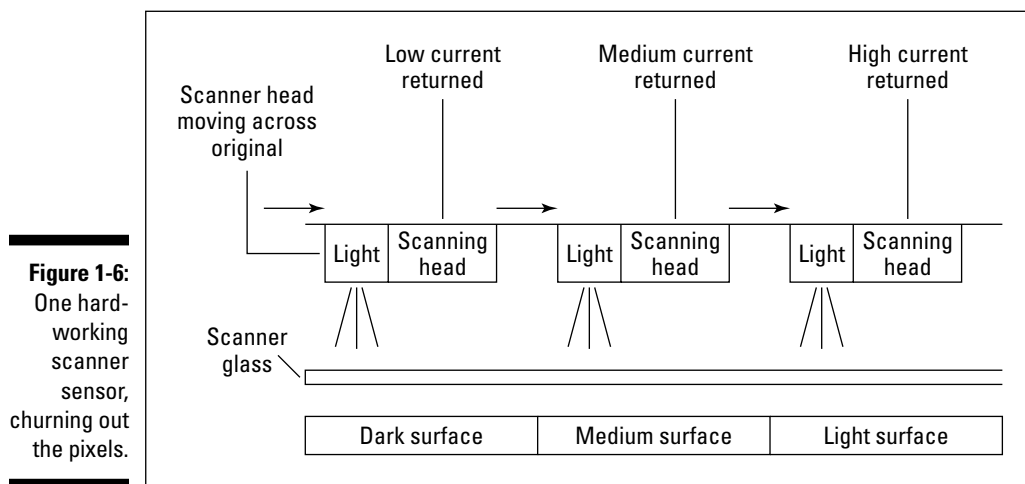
Figure 1-6: One hard-working scanner sensor, churning out the pixels.

Scanner head moving across original

Low current returned

Medium current returned

High current returned

Light

Scanning head

Light

Scanning head

Light

Scanning head

Scanner glass

Dark surface

Medium surface

Light surface